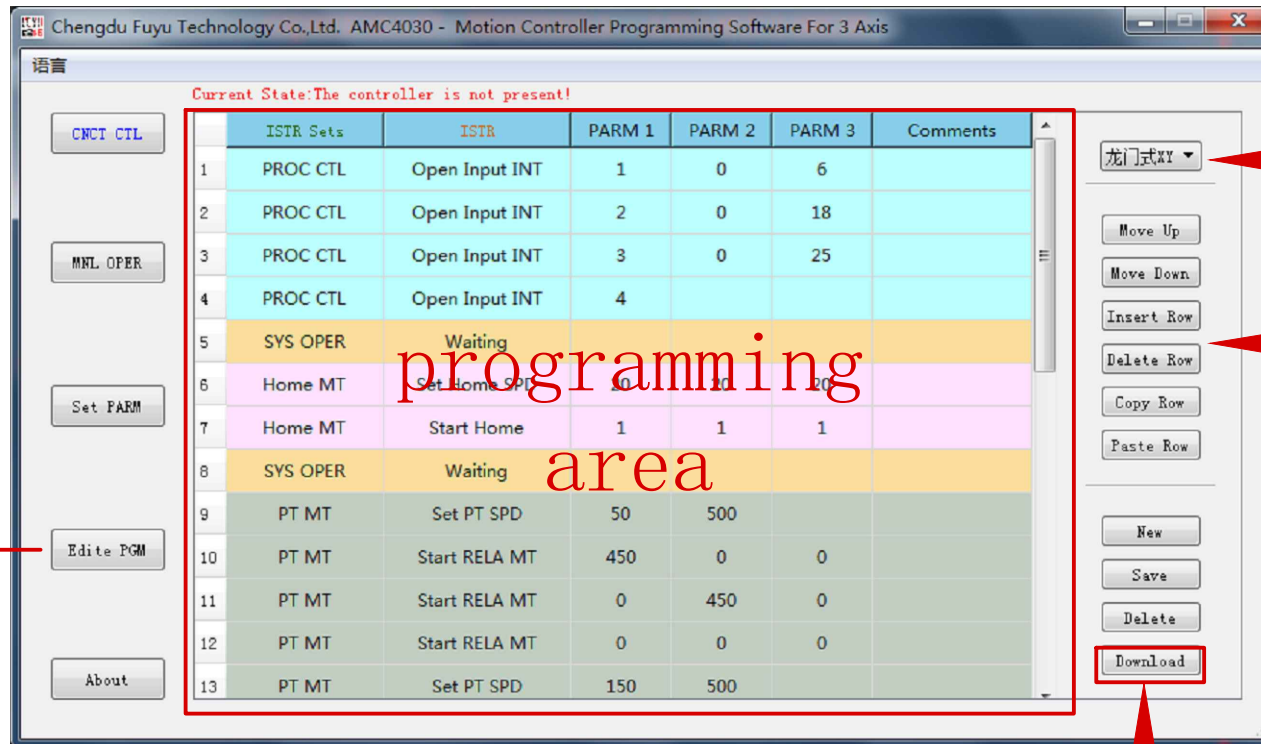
Chengdu Fuyu Technology Co.,Ltd. AMC4030 - Motion Controller Programming Software For 3 Axis

语言

Current State:The controller is not present!

CNCT CTL

MNL OPER

Set PARM

Edite PGM

About

| | ISTR Sets | ISTR | PARM 1 | PARM 2 | PARM 3 | Comments |
|---|---|---|---|---|---|---|
| 1 | PROC CTL | Open Input INT | 1 | 0 | 6 | |
| 2 | PROC CTL | Open Input INT | 2 | 0 | 18 | |
| 3 | PROC CTL | Open Input INT | 3 | 0 | 25 | |
| 4 | PROC CTL | Open Input INT | 4 | | | |
| 5 | SYS OPER | Waiting | | | | |
| 6 | Home MT | Set Home SPD | 20 | 20 | 20 | |
| 7 | Home MT | Start Home | 1 | 1 | 1 | |
| 8 | SYS OPER | Waiting | | | | |
| 9 | PT MT | Set PT SPD | 50 | 500 | | |
| 10 | PT MT | Start RELA MT | 450 | 0 | 0 | |
| 11 | PT MT | Start RELA MT | 0 | 450 | 0 | |
| 12 | PT MT | Start RELA MT | 0 | 0 | 0 | |
| 13 | PT MT | Set PT SPD | 150 | 500 | | |

programming area

龙门式XY

Move Up

Move Down

Insert Row

Delete Row

Copy Row

Paste Row

New

Save

Delete

Download